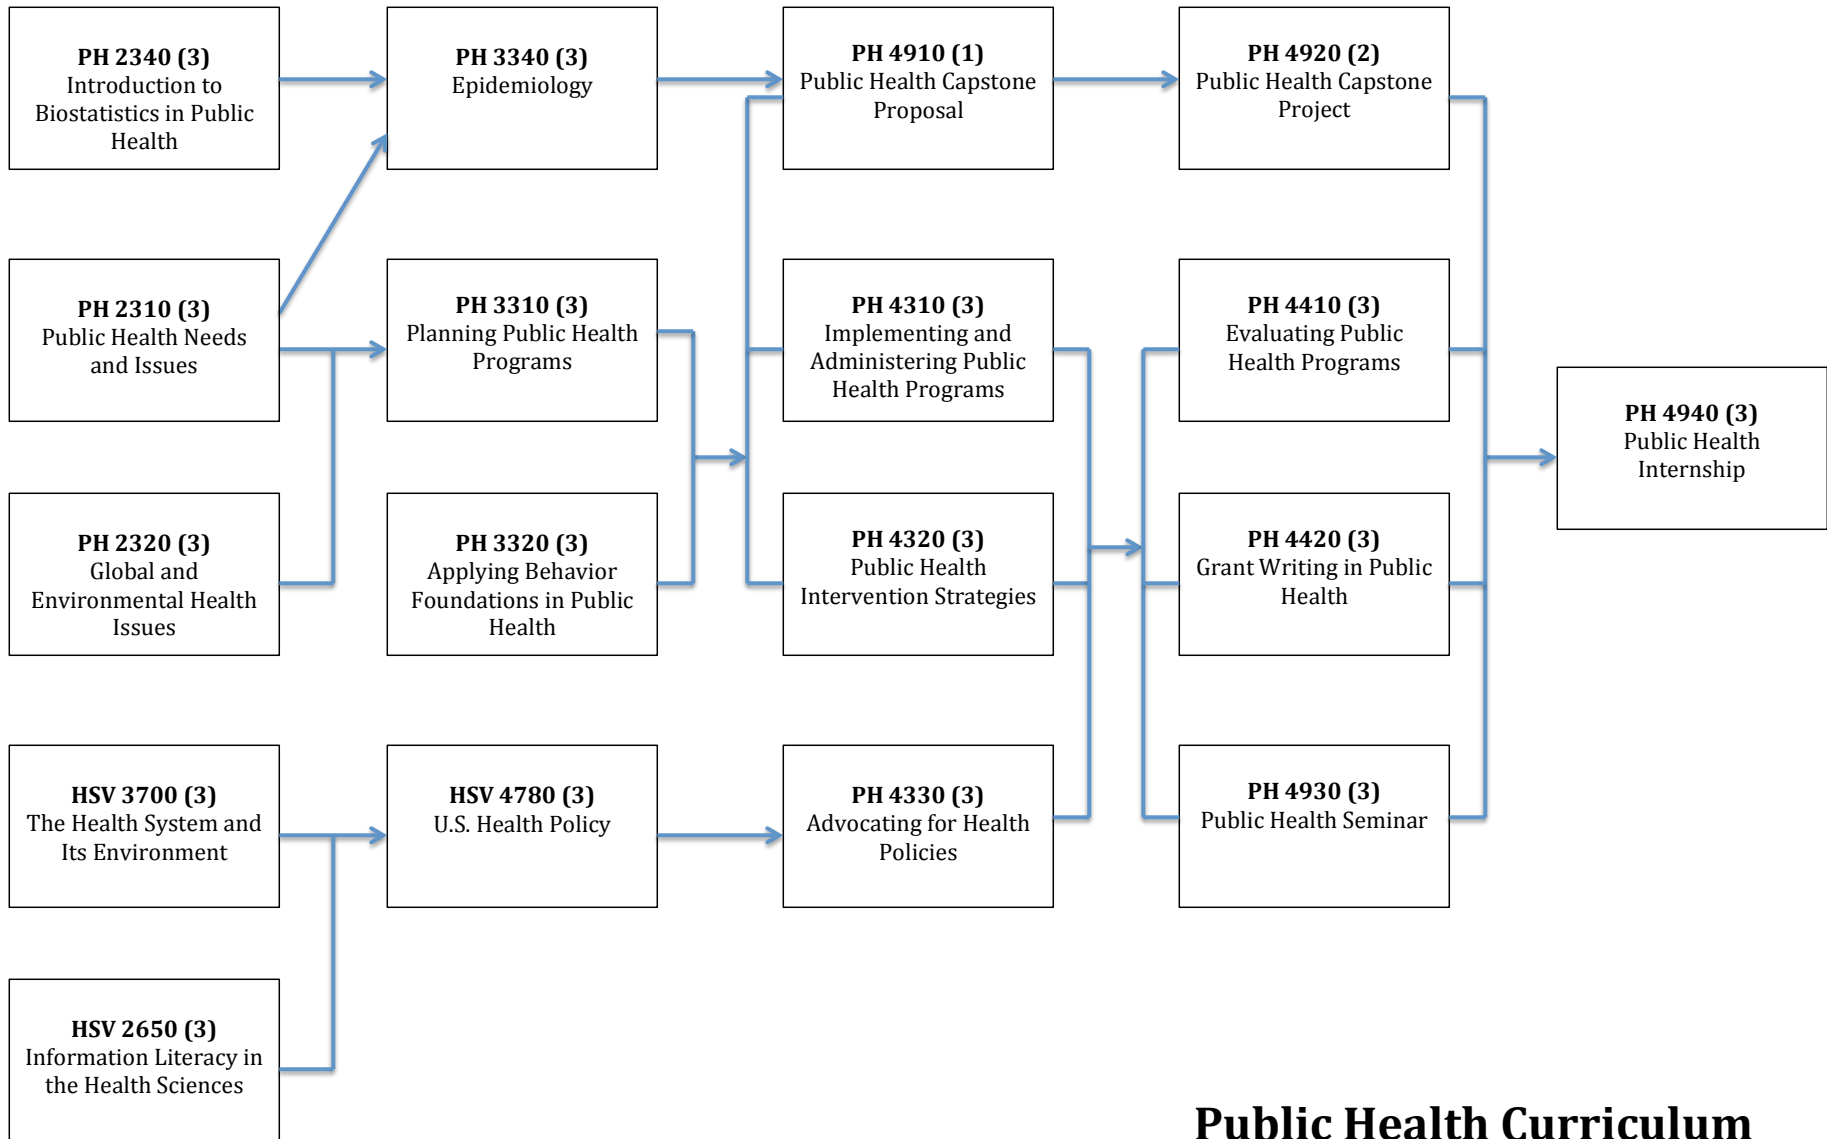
**PH 2340 (3)**
Introduction to Biostatistics in Public Health

**PH 3340 (3)**
Epidemiology

**PH 4910 (1)**
Public Health Capstone Proposal

**PH 4920 (2)**
Public Health Capstone Project

**PH 2310 (3)**
Public Health Needs and Issues

**PH 3310 (3)**
Planning Public Health Programs

**PH 4310 (3)**
Implementing and Administering Public Health Programs

**PH 4410 (3)**
Evaluating Public Health Programs

**PH 4940 (3)**
Public Health Internship

**PH 2320 (3)**
Global and Environmental Health Issues

**PH 3320 (3)**
Applying Behavior Foundations in Public Health

**PH 4320 (3)**
Public Health Intervention Strategies

**PH 4420 (3)**
Grant Writing in Public Health

**HSV 3700 (3)**
The Health System and Its Environment

**HSV 4780 (3)**
U.S. Health Policy

**PH 4330 (3)**
Advocating for Health Policies

**PH 4930 (3)**
Public Health Seminar

**HSV 2650 (3)**
Information Literacy in the Health Sciences

**Public Health Curriculum**